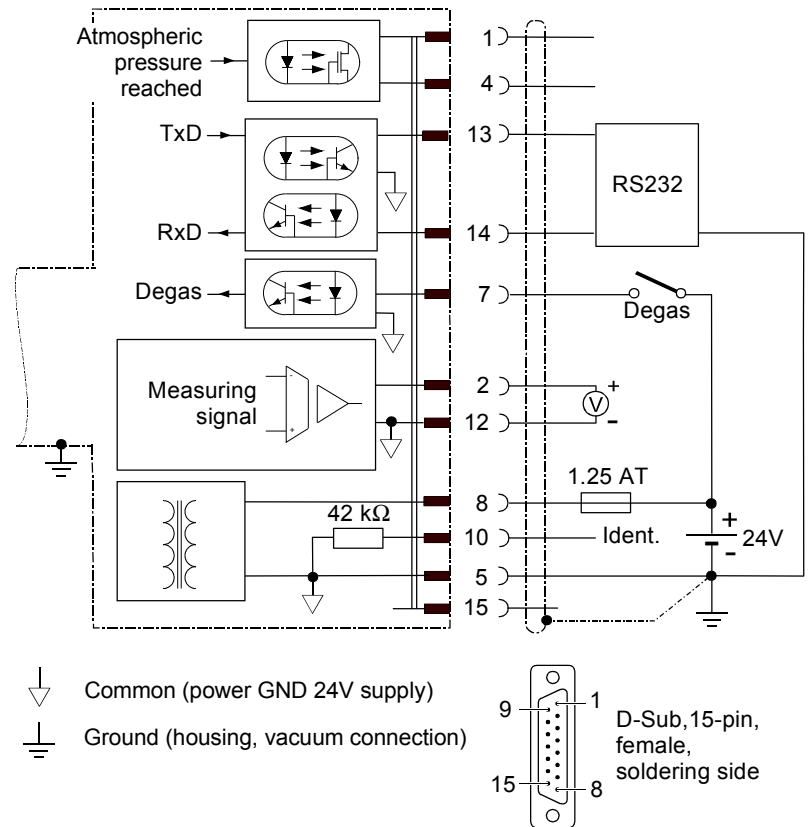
Atmospheric pressure reached

TxD

RxD

Degas

Measuring signal

42 kΩ

1
4
13
14
7
2
12
8
10
5
15

RS232

Degas

V
+
-

1.25 AT

Ident.

+
24V
-

Common (power GND 24V supply)

Ground (housing, vacuum connection)

9
1
15
8

D-Sub,15-pin, female, soldering side